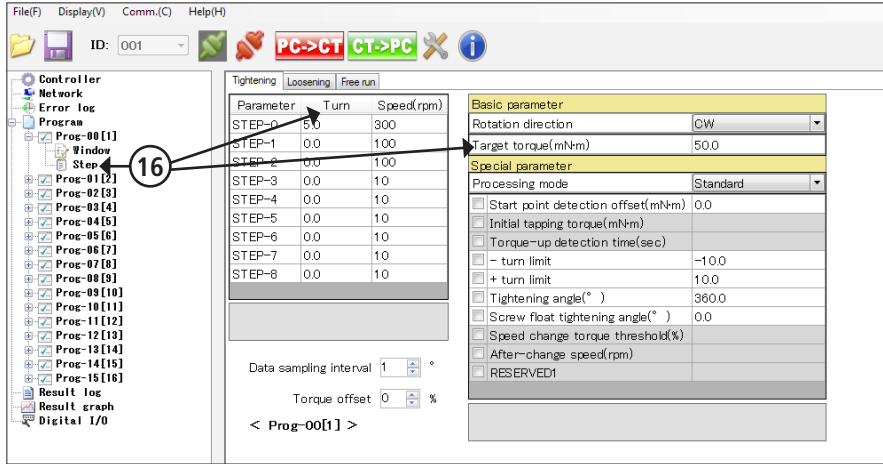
File(F) Display(V) Comm.(C) Help(H)

ID: 001

PC->CT CT->PC

Controller
Network
Error log
Program
Prog-00[1]
Window
Step
Prog-01[2]
Prog-02[3]
Prog-03[4]
Prog-04[5]
Prog-05[6]
Prog-06[7]
Prog-07[8]
Prog-08[9]
Prog-09[10]
Prog-10[11]
Prog-11[12]
Prog-12[13]
Prog-13[14]
Prog-14[15]
Prog-15[16]
Result log
Result graph
Digital I/O

16

Tightening Loosening Free run

| Parameter | Turn | Speed(rpm) |
|---|---|---|
| STEP-0 | 5.0 | 300 |
| STEP-1 | 0.0 | 100 |
| STEP-2 | 0.0 | 100 |
| STEP-3 | 0.0 | 10 |
| STEP-4 | 0.0 | 10 |
| STEP-5 | 0.0 | 10 |
| STEP-6 | 0.0 | 10 |
| STEP-7 | 0.0 | 10 |
| STEP-8 | 0.0 | 10 |

Data sampling interval 1 °

Torque offset 0 %

< Prog-00[1] >

| Basic parameter | |
|---|---|
| Rotation direction | CW |
| Target torque(mN·m) | 50.0 |
| Special parameter | |
| Processing mode | Standard |
| Start point detection offset(mN·m) | 0.0 |
| Initial tapping torque(mN·m) | |
| Torque-up detection time(sec) | |
| − turn limit | -10.0 |
| + turn limit | 10.0 |
| Tightening angle(° ) | 360.0 |
| Screw float tightening angle(° ) | 0.0 |
| Speed change torque threshold(%) | |
| After-change speed(rpm) | |
| RESERVED1 | |